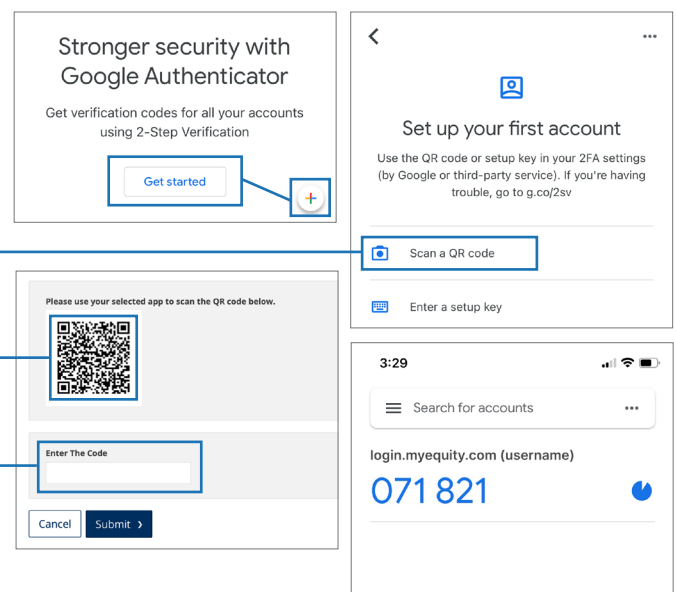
Stronger security with Google Authenticator

Get verification codes for all your accounts using 2-Step Verification

Get started

+

Set up your first account

Use the QR code or setup key in your 2FA settings (by Google or third-party service). If you're having trouble, go to g.co/2sv

Scan a QR code

Enter a setup key

Please use your selected app to scan the QR code below.

Enter The Code

Cancel

Submit ›

3:29

Search for accounts

login.myequity.com (username)

071 821